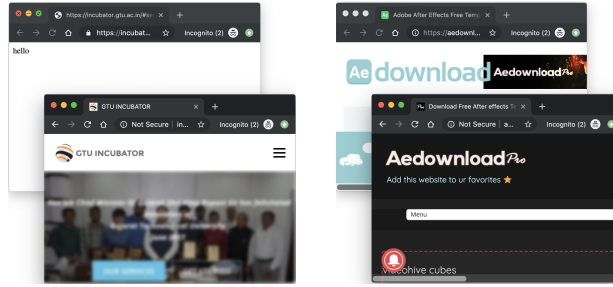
https://incubator.gtu.ac.in/#s
https://incubat...
Incognito (2)
hello

GTU INCUBATOR
Not Secure | in...
Incognito (2)
GTU INCUBATOR
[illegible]
OUR SERVICES

Adobe After Effects Free Temp
https://aedownl...
Incognito (2)
Ae download
Aedownload Pro

Download Free After effects Te
Not Secure | a...
Incognito (2)
Aedownload Pro
Add this website to ur favorites ⭐
Menu
Videohive cubes